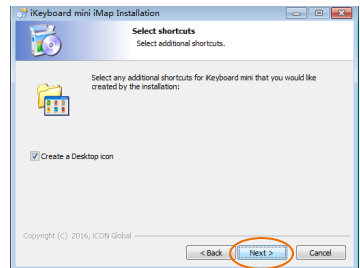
iKeyboard mini iMap Installation

Select shortcuts
Select additional shortcuts.

Select any additional shortcuts for iKeyboard mini that you would like created by the installation:

Create a Desktop icon

Copyright (C) 2016, ICON Global

< Back
Next >
Cancel